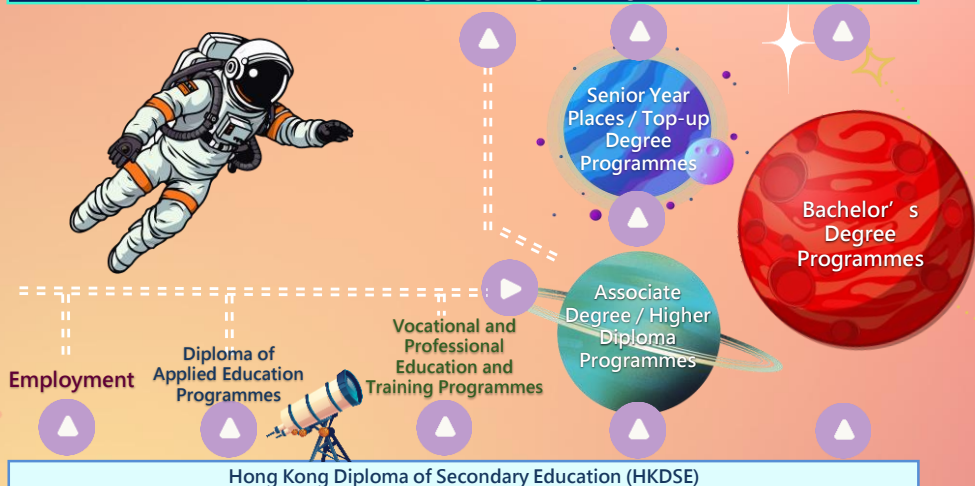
Senior Year Places / Top-up Degree Programmes

Bachelor’s Degree Programmes

Associate Degree / Higher Diploma Programmes

Vocational and Professional Education and Training Programmes

Diploma of Applied Education Programmes

Employment

Hong Kong Diploma of Secondary Education (HKDSE)